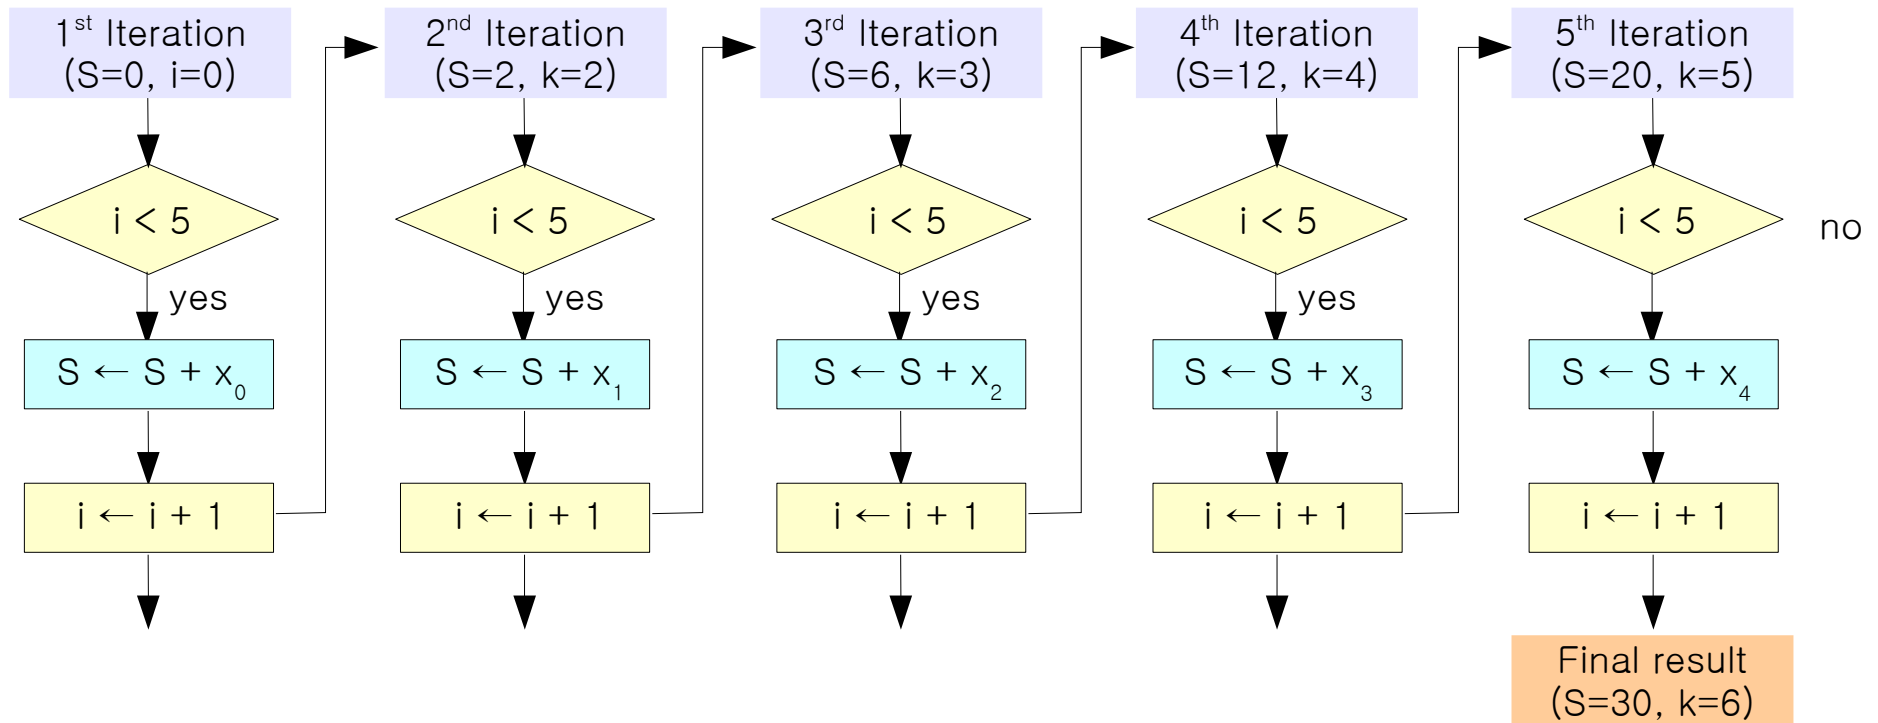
$1^{st}$ Iteration (S=0, i=0)

i < 5

yes

S ← S + $x_0$

i ← i + 1

$2^{nd}$ Iteration (S=2, k=2)

i < 5

yes

S ← S + $x_1$

i ← i + 1

$3^{rd}$ Iteration (S=6, k=3)

i < 5

yes

S ← S + $x_2$

i ← i + 1

$4^{th}$ Iteration (S=12, k=4)

i < 5

yes

S ← S + $x_3$

i ← i + 1

$5^{th}$ Iteration (S=20, k=5)

i < 5

no

S ← S + $x_4$

i ← i + 1

Final result (S=30, k=6)